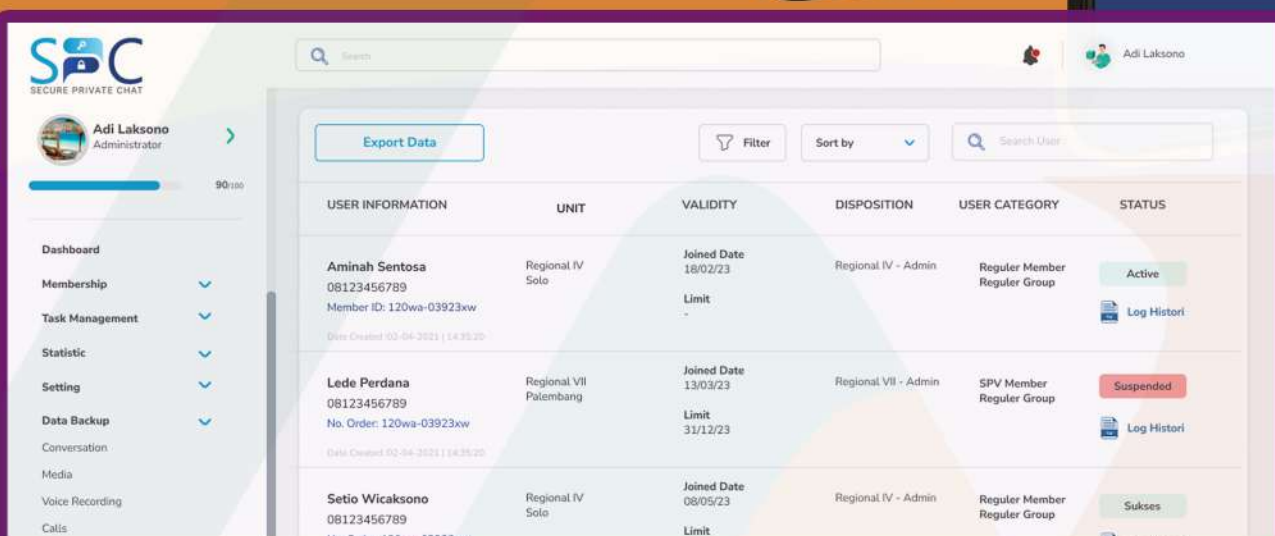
SPC
SECURE PRIVATE CHAT

Search

Adi Laksono

Adi Laksono
Administrator

90/100

Dashboard
Membership
Task Management
Statistic
Setting
Data Backup
Conversation
Media
Voice Recording
Calls

Export Data

Filter

Sort by

Search User

| USER INFORMATION | UNIT | VALIDITY | DISPOSITION | USER CATEGORY | STATUS |
|---|---|---|---|---|---|
| Aminah Sentosa 08123456789 Member ID: 120wa-03923xw Date Created 02-04-2021 \| 14:35:20 | Regional IV Solo | Joined Date 18/02/23 Limit - | Regional IV - Admin | Reguler Member Reguler Group | Active Log Histori |
| Lede Perdana 08123456789 No. Order: 120wa-03923xw Date Created 02-04-2021 \| 14:35:20 | Regional VII Palembang | Joined Date 13/03/23 Limit 31/12/23 | Regional VII - Admin | SPV Member Reguler Group | Suspended Log Histori |
| Setio Wicaksono 08123456789 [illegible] | Regional IV Solo | Joined Date 08/05/23 Limit | Regional IV - Admin | Reguler Member Reguler Group | Sukses |